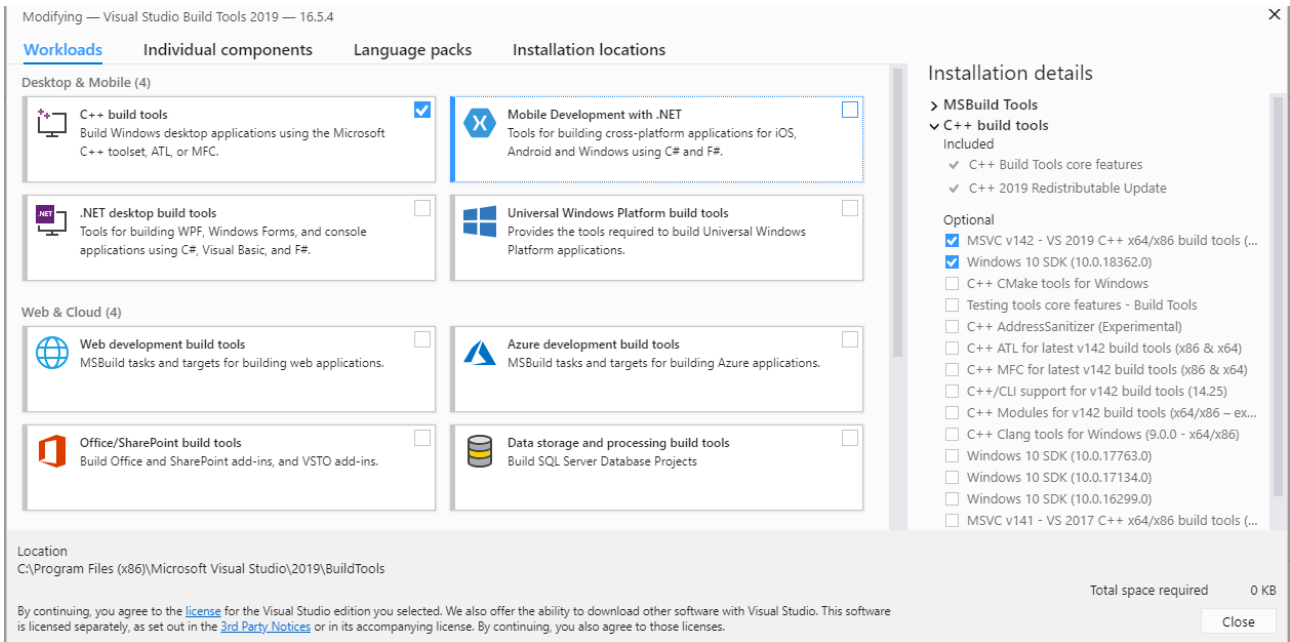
Modifying — Visual Studio Build Tools 2019 — 16.5.4

×

Workloads Individual components Language packs Installation locations

Desktop & Mobile (4)

C++ build tools
Build Windows desktop applications using the Microsoft C++ toolset, ATL, or MFC.

Mobile Development with .NET
Tools for building cross-platform applications for iOS, Android and Windows using C# and F#.

.NET desktop build tools
Tools for building WPF, Windows Forms, and console applications using C#, Visual Basic, and F#.

Universal Windows Platform build tools
Provides the tools required to build Universal Windows Platform applications.

Web & Cloud (4)

Web development build tools
MSBuild tasks and targets for building web applications.

Azure development build tools
MSBuild tasks and targets for building Azure applications.

Office/SharePoint build tools
Build Office and SharePoint add-ins, and VSTO add-ins.

Data storage and processing build tools
Build SQL Server Database Projects

Installation details

> MSBuild Tools
∨ C++ build tools
Included
✓ C++ Build Tools core features
✓ C++ 2019 Redistributable Update
Optional
MSVC v142 - VS 2019 C++ x64/x86 build tools (...
Windows 10 SDK (10.0.18362.0)
C++ CMake tools for Windows
Testing tools core features - Build Tools
C++ AddressSanitizer (Experimental)
C++ ATL for latest v142 build tools (x86 & x64)
C++ MFC for latest v142 build tools (x86 & x64)
C++/CLI support for v142 build tools (14.25)
C++ Modules for v142 build tools (x64/x86 – ex...
C++ Clang tools for Windows (9.0.0 - x64/x86)
Windows 10 SDK (10.0.17763.0)
Windows 10 SDK (10.0.17134.0)
Windows 10 SDK (10.0.16299.0)
MSVC v141 - VS 2017 C++ x64/x86 build tools (...

Location
C:\Program Files (x86)\Microsoft Visual Studio\2019\BuildTools

By continuing, you agree to the license for the Visual Studio edition you selected. We also offer the ability to download other software with Visual Studio. This software is licensed separately, as set out in the 3rd Party Notices or in its accompanying license. By continuing, you also agree to those licenses.

Total space required 0 KB

Close